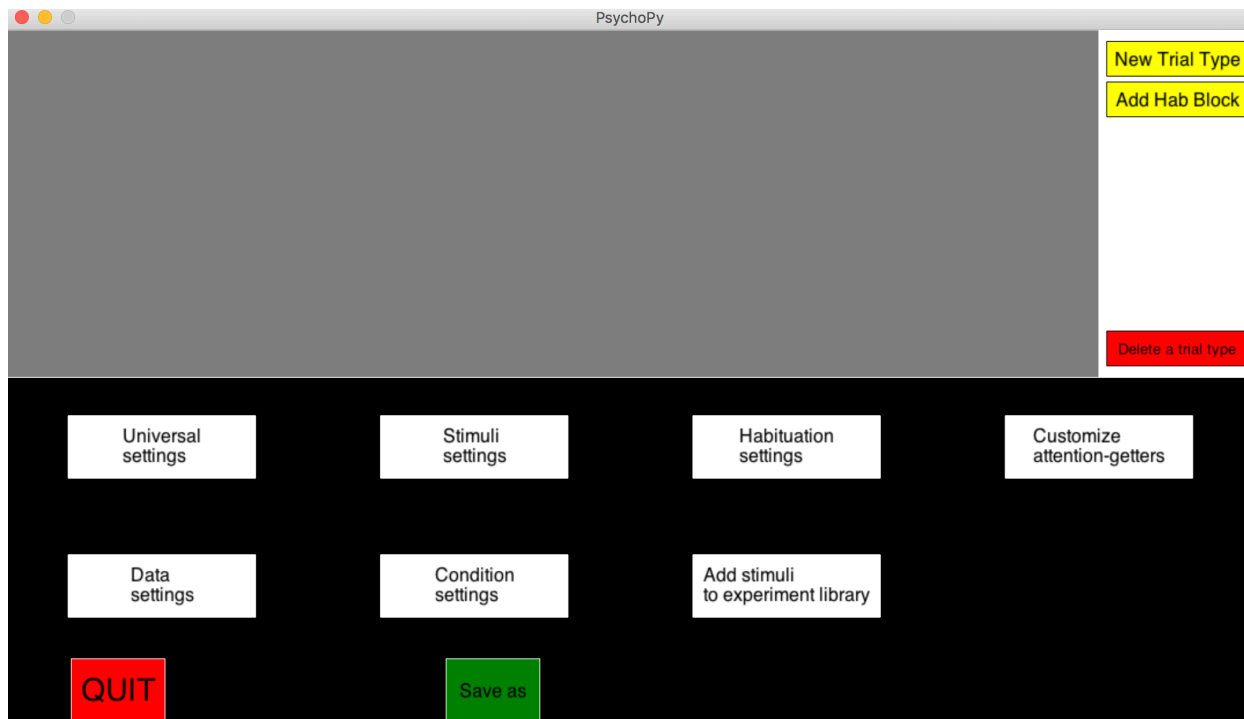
PsychoPy

New Trial Type
Add Hab Block

Delete a trial type

Universal settings

Stimuli settings

Habituation settings

Customize attention-getters

Data settings

Condition settings

Add stimuli to experiment library

QUIT

Save as